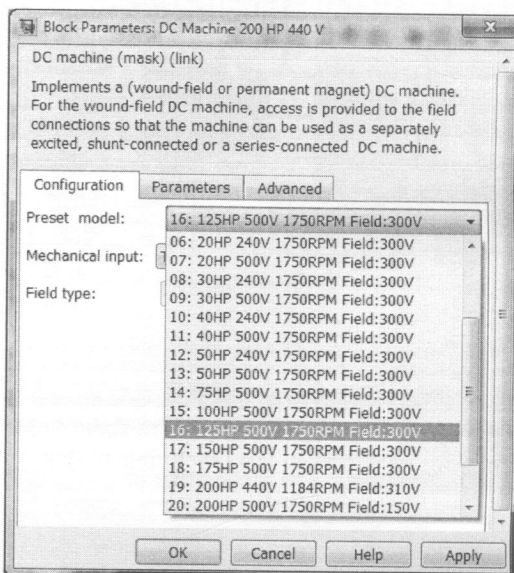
Block Parameters: DC Machine 200 HP 440 V

DC machine (mask) (link)

Implements a (wound-field or permanent magnet) DC machine. For the wound-field DC machine, access is provided to the field connections so that the machine can be used as a separately excited, shunt-connected or a series-connected DC machine.

Configuration | Parameters | Advanced

Preset model: 16: 125HP 500V 1750RPM Field:300V

Mechanical input: T

Field type:

06: 20HP 240V 1750RPM Field:300V
07: 20HP 500V 1750RPM Field:300V
08: 30HP 240V 1750RPM Field:300V
09: 30HP 500V 1750RPM Field:300V
10: 40HP 240V 1750RPM Field:300V
11: 40HP 500V 1750RPM Field:300V
12: 50HP 240V 1750RPM Field:300V
13: 50HP 500V 1750RPM Field:300V
14: 75HP 500V 1750RPM Field:300V
15: 100HP 500V 1750RPM Field:300V
16: 125HP 500V 1750RPM Field:300V
17: 150HP 500V 1750RPM Field:300V
18: 175HP 500V 1750RPM Field:300V
19: 200HP 440V 1184RPM Field:310V
20: 200HP 500V 1750RPM Field:150V

OK | Cancel | Help | Apply